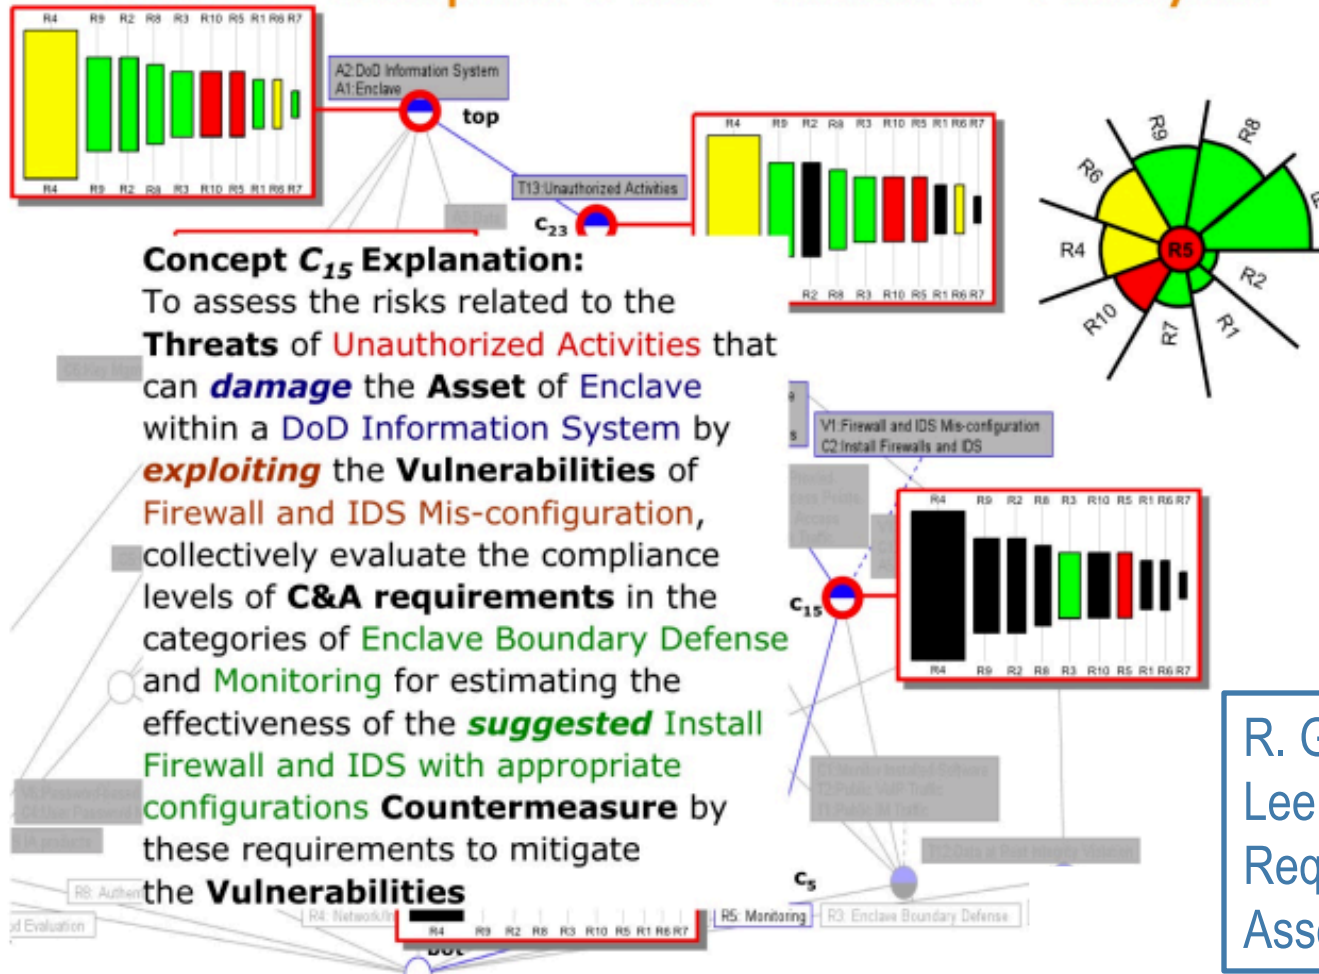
R4 R9 R2 R8 R3 R10 R5 R1 R6 R7

R4 R9 R2 R8 R3 R10 R5 R1 R6 R7

A2:DoD Information System
A1:Enclave

top

T13:Unauthorized Activities

$c_{23}$

R4 R9 R2 R8 R3 R10 R5 R1 R6 R7

R2 R8 R3 R10 R5 R1 R6 R7

R9 R8 R6 R4 R5 R2 R10 R7 R1

**Concept $C_{15}$ Explanation:**
To assess the risks related to the **Threats** of Unauthorized Activities that can ***damage*** the **Asset** of Enclave within a DoD Information System by ***exploiting*** the **Vulnerabilities** of Firewall and IDS Mis-configuration, collectively evaluate the compliance levels of **C&A requirements** in the categories of Enclave Boundary Defense and Monitoring for estimating the effectiveness of the ***suggested*** Install Firewall and IDS with appropriate configurations **Countermeasure** by these requirements to mitigate the **Vulnerabilities**

V1:Firewall and IDS Mis-configuration
C2:Install Firewalls and IDS

R4 R9 R2 R8 R3 R10 R5 R1 R6 R7

$c_{15}$

R4 R9 R2 R8 R3 R10 R5 R1 R6 R7

$c_5$

R8: Authen

d Evaluation

R4: Network

R4 R9 R2 R8 R3 R10 R5 R1 R6 R7

R5: Monitoring

R3: Enclave Boundary Defense

R. G
Lee
Req
Ass